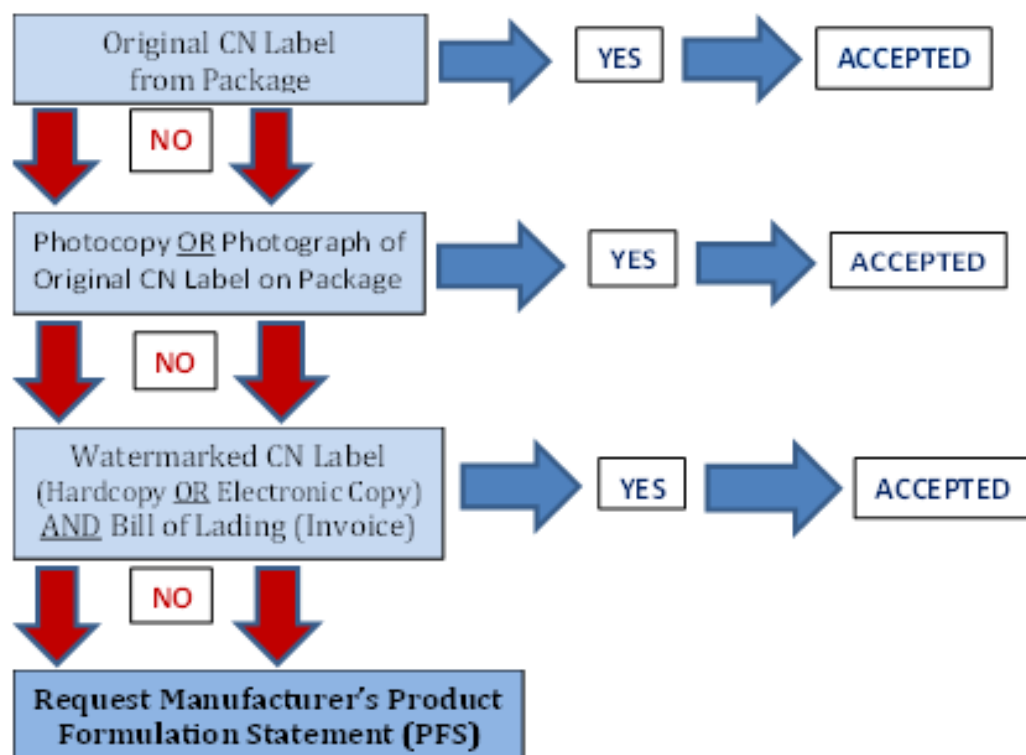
Original CN Label from Package

YES

ACCEPTED

NO

Photocopy OR Photograph of Original CN Label on Package

YES

ACCEPTED

NO

Watermarked CN Label (Hardcopy OR Electronic Copy) AND Bill of Lading (Invoice)

YES

ACCEPTED

NO

Request Manufacturer's Product Formulation Statement (PFS)